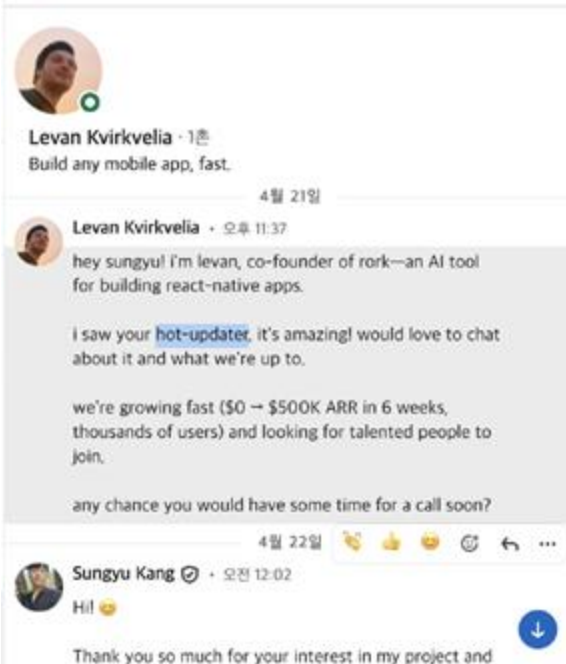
Levan Kvirkvelia · 1촌
Build any mobile app, fast.

4월 21일

Levan Kvirkvelia · 오후 11:37

hey sungyu! i'm levan, co-founder of rork—an AI tool for building react-native apps.

i saw your hot-updater, it's amazing! would love to chat about it and what we're up to.

we're growing fast ($0 → $500K ARR in 6 weeks, thousands of users) and looking for talented people to join.

any chance you would have some time for a call soon?

4월 22일

Sungyu Kang · 오전 12:02

Hi! 😊

Thank you so much for your interest in my project and